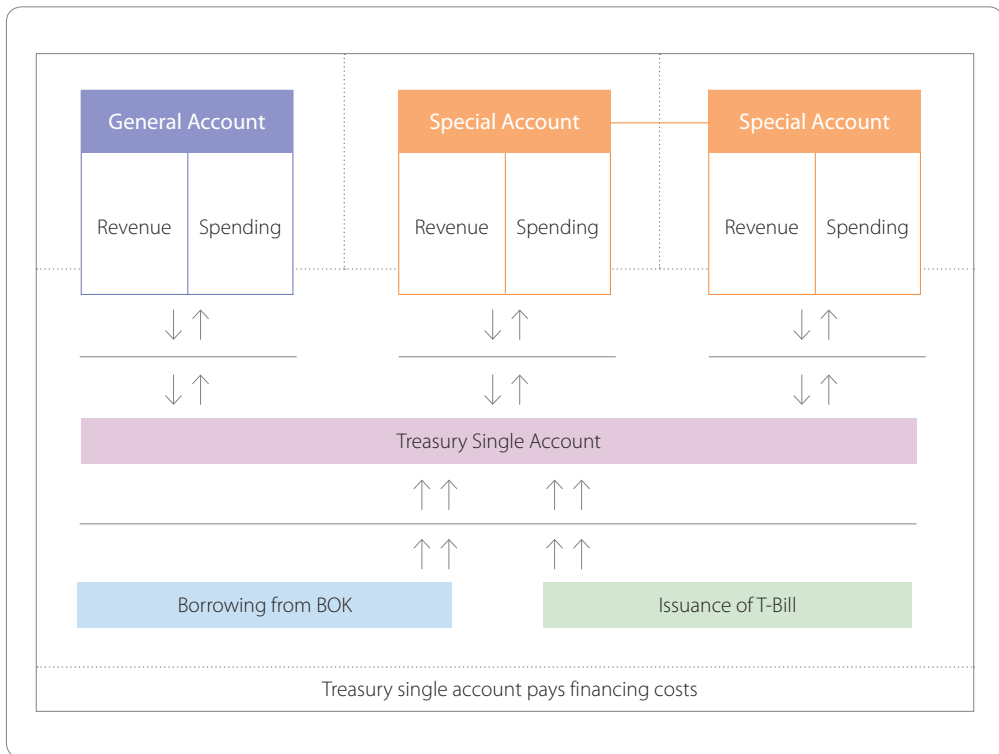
General Account

Revenue

Spending

Special Account

Revenue

Spending

Special Account

Revenue

Spending

Treasury Single Account

Borrowing from BOK

Issuance of T-Bill

Treasury single account pays financing costs